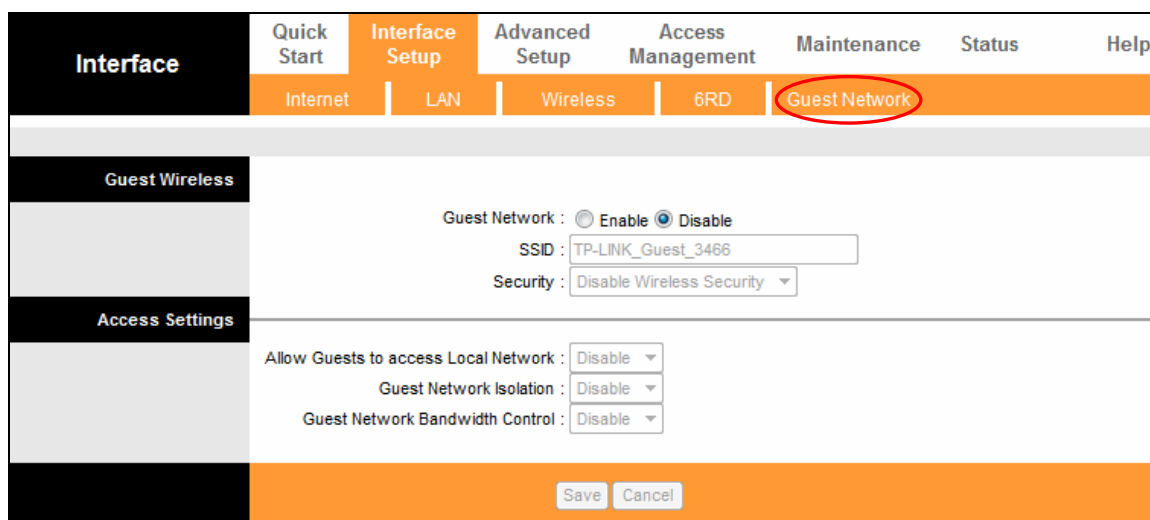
Interface

Quick Start | Interface Setup | Advanced Setup | Access Management | Maintenance | Status | Help

Internet | LAN | Wireless | 6RD | Guest Network

Guest Wireless

Guest Network : Enable Disable

SSID : TP-LINK_Guest_3466

Security : Disable Wireless Security

Access Settings

Allow Guests to access Local Network : Disable

Guest Network Isolation : Disable

Guest Network Bandwidth Control : Disable

Save Cancel